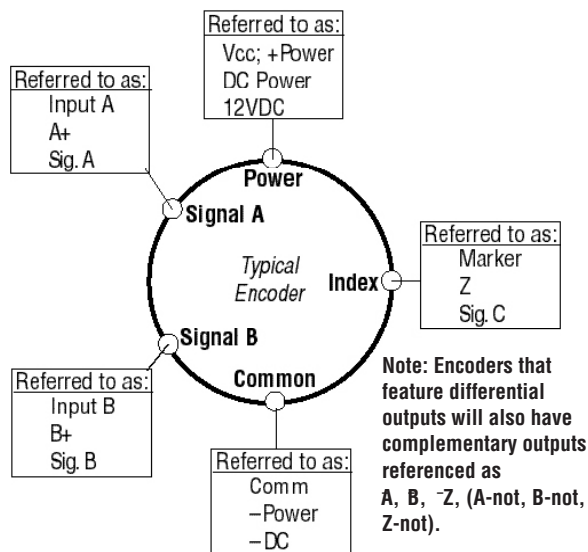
Referred to as:
Vcc; +Power
DC Power
12VDC

Referred to as:
Input A
A+
Sig. A

Power

Signal A

Typical
Encoder

Index

Referred to as:
Marker
Z
Sig. C

Signal B

Common

Referred to as:
Input B
B+
Sig. B

Note: Encoders that feature differential outputs will also have complementary outputs referenced as A, B, ⁻Z, (A-not, B-not, Z-not).

Referred to as:
Comm
–Power
–DC